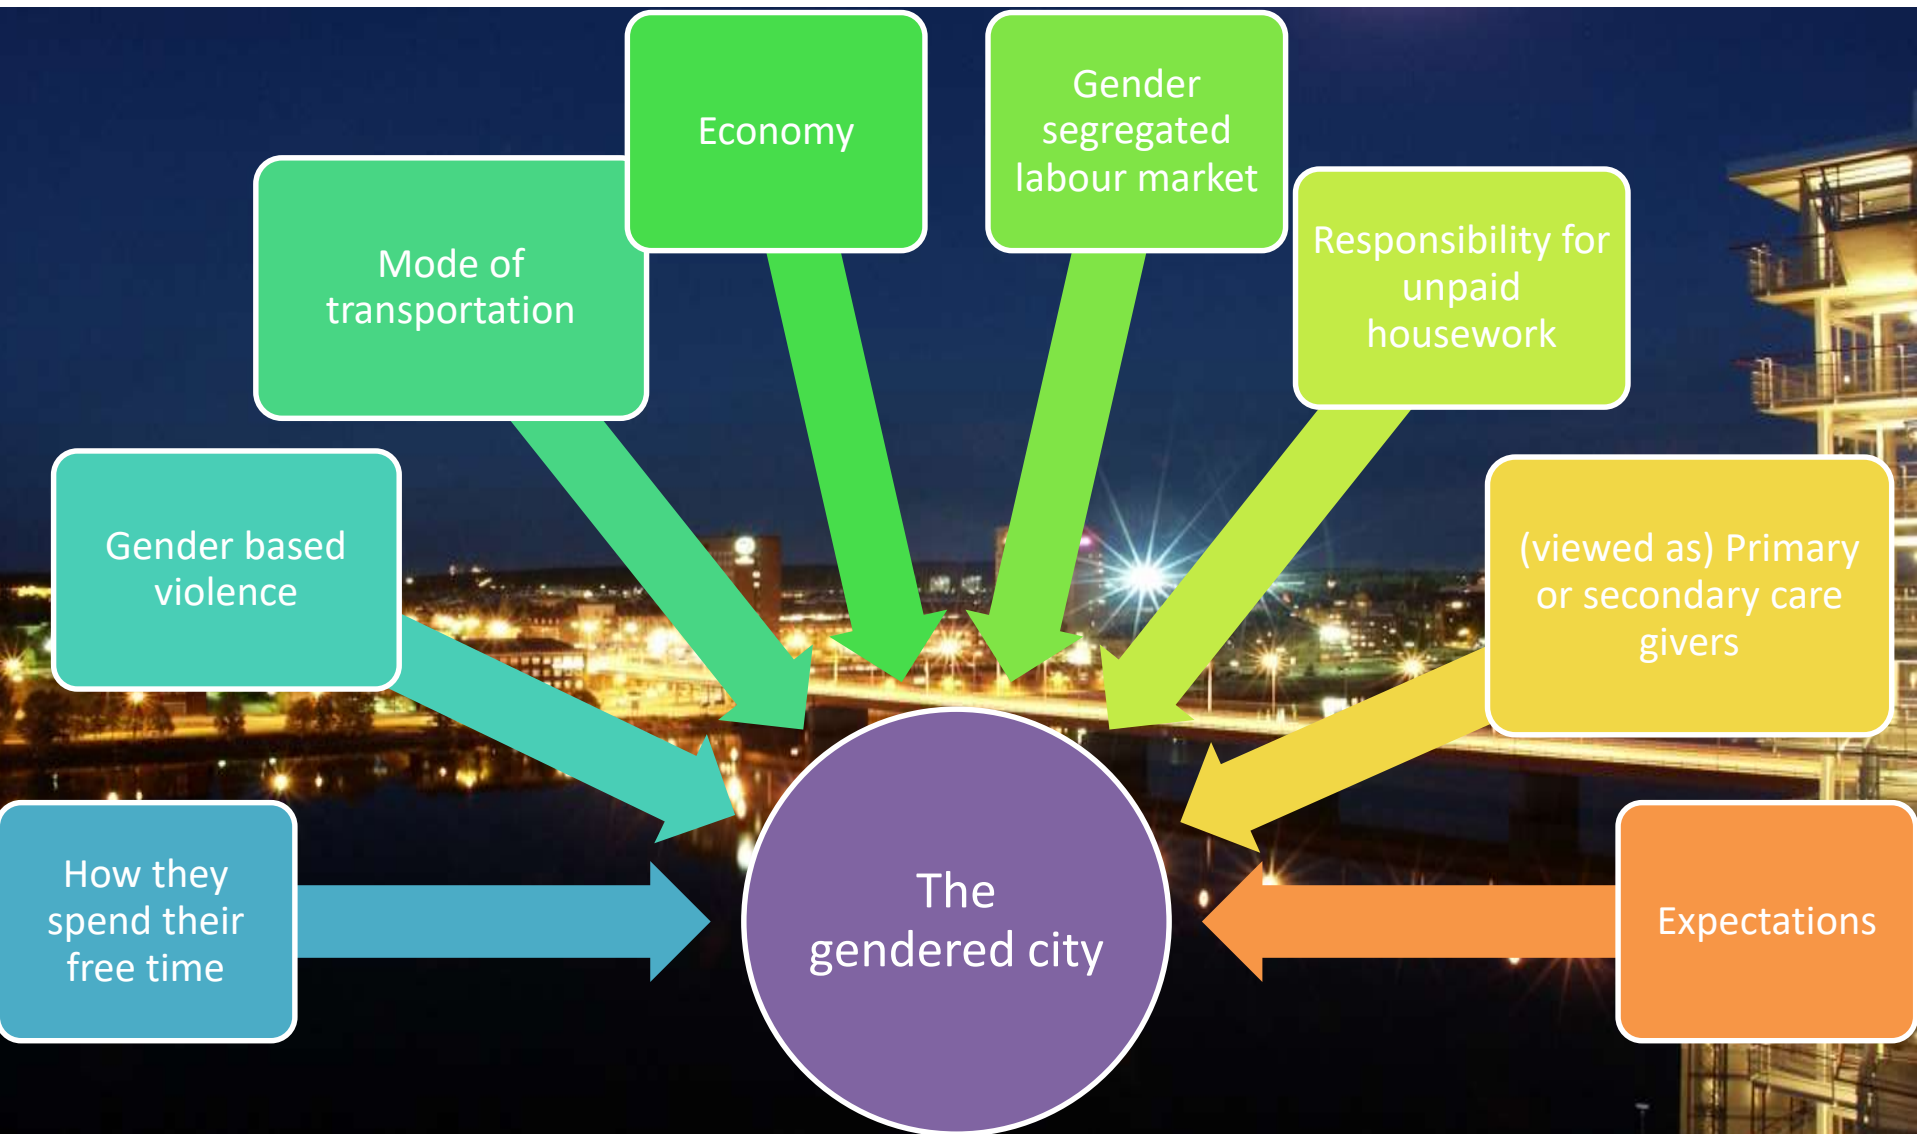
How they spend their free time

Gender based violence

Mode of transportation

Economy

Gender segregated labour market

Responsibility for unpaid housework

(viewed as) Primary or secondary care givers

Expectations

The gendered city